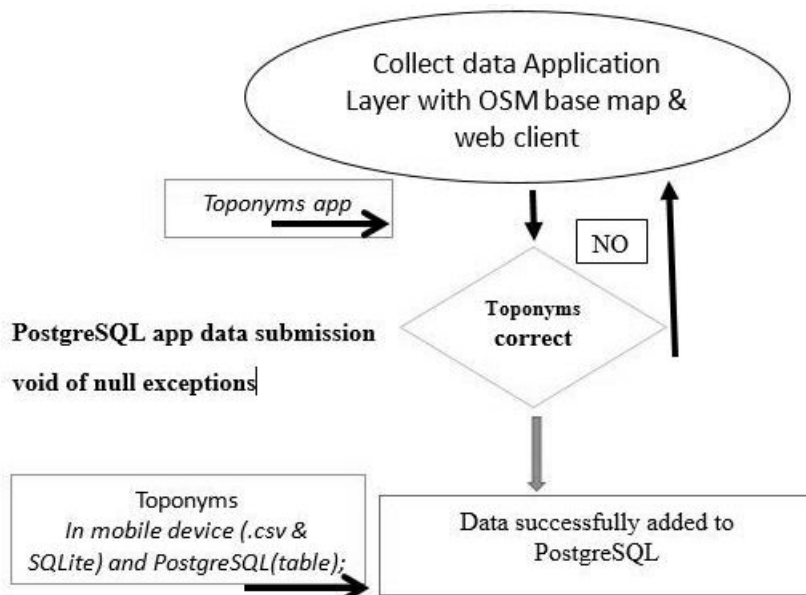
Collect data Application Layer with OSM base map & web client

Toponyms app

NO

Toponyms correct

PostgreSQL app data submission void of null exceptions

Toponyms
In mobile device (.csv & SQLite) and PostgreSQL(table);

Data successfully added to PostgreSQL